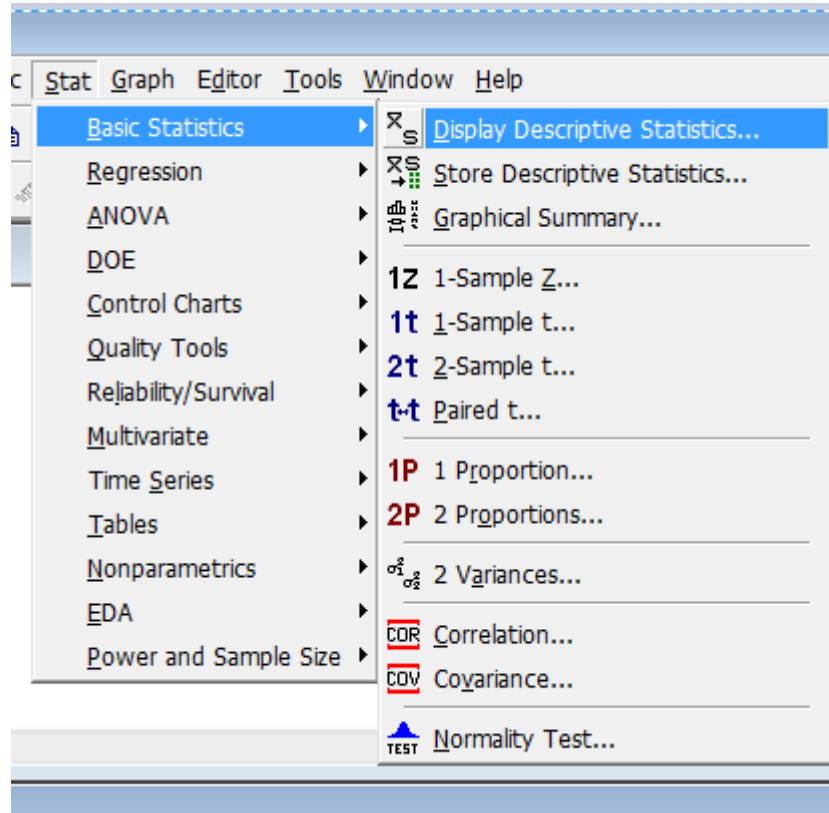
c Stat Graph Editor Tools Window Help

Basic Statistics
Regression
ANOVA
DOE
Control Charts
Quality Tools
Reliability/Survival
Multivariate
Time Series
Tables
Nonparametrics
EDA
Power and Sample Size

Display Descriptive Statistics...
Store Descriptive Statistics...
Graphical Summary...
1Z 1-Sample Z...
1t 1-Sample t...
2t 2-Sample t...
t-t Paired t...
1P 1 Proportion...
2P 2 Proportions...
2 Variances...
COR Correlation...
COV Covariance...
TEST Normality Test...